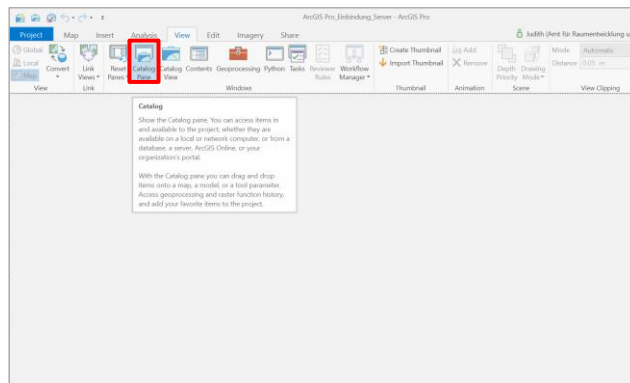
ArcGIS Pro_Einbindung_Server - ArcGIS Pro

Judith (Amt für Raumentwicklung u

Project Map Insert Analysis View Edit Imagery Share

Global Local Map Convert View

Link Views Link

Reset Panes Catalog Pane Catalog View Contents Geoprocessing Python Tasks Reviewer Rules Workflow Manager Windows

Create Thumbnail Import Thumbnail Thumbnail

Add Remove Animation

Depth Priority Drawing Mode Scene

Mode Automatic Distance 0.05 m View Clipping

Catalog

Show the Catalog pane. You can access items in and available to the project, whether they are available on a local or network computer, or from a database, a server, ArcGIS Online, or your organization's portal.

With the Catalog pane you can drag and drop items onto a map, a model, or a tool parameter. Access geoprocessing and raster function history, and add your favorite items to the project.